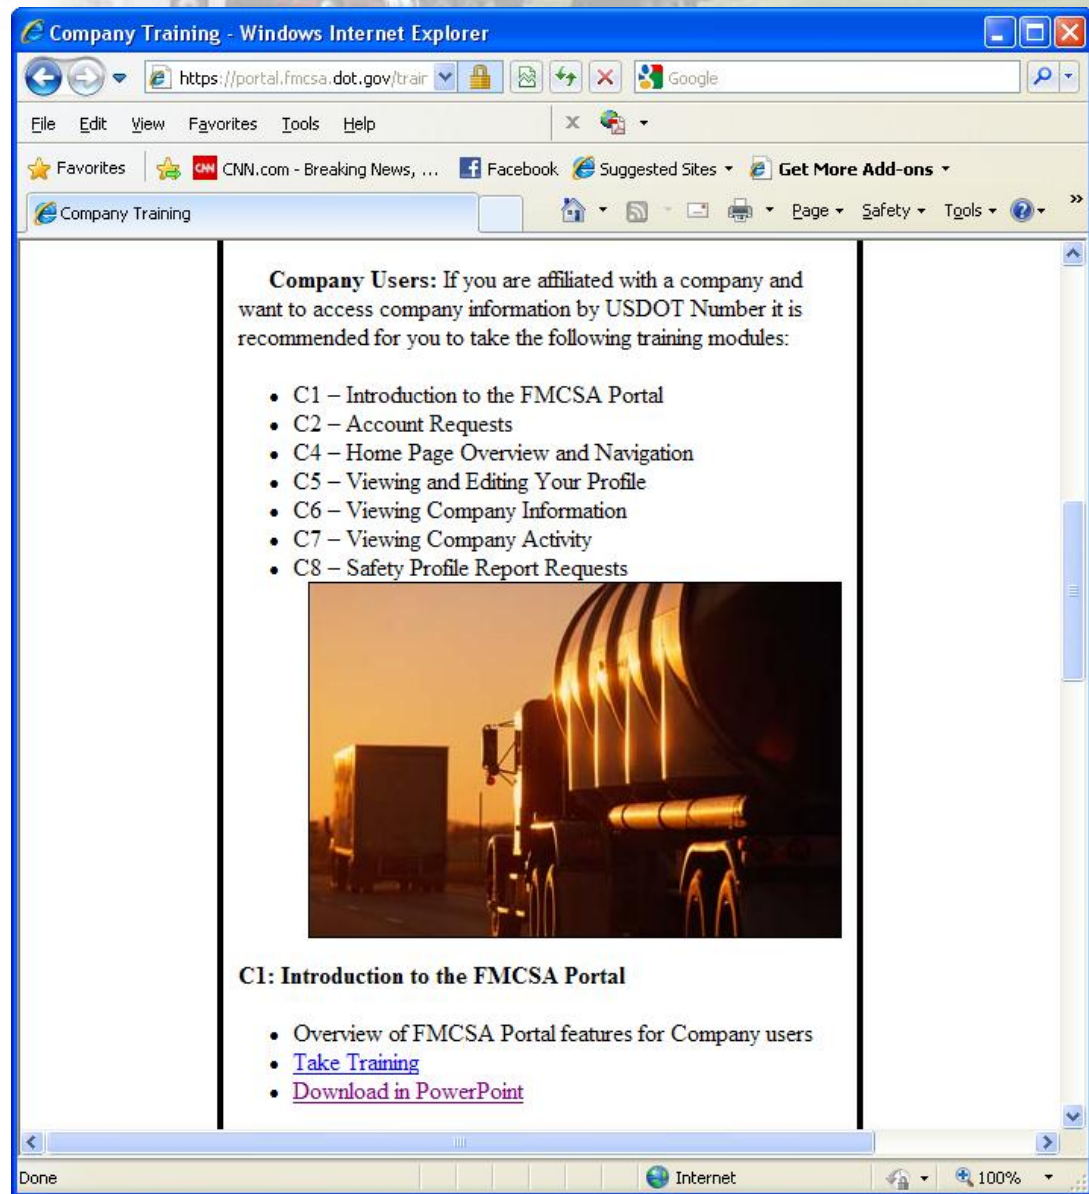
Company Training - Windows Internet Explorer

https://portal.fmcsa.dot.gov/trair

Google

File Edit View Favorites Tools Help

Favorites CNN.com - Breaking News, ... Facebook Suggested Sites Get More Add-ons

Company Training

Page Safety Tools

**Company Users:** If you are affiliated with a company and want to access company information by USDOT Number it is recommended for you to take the following training modules:

- C1 – Introduction to the FMCSA Portal
- C2 – Account Requests
- C4 – Home Page Overview and Navigation
- C5 – Viewing and Editing Your Profile
- C6 – Viewing Company Information
- C7 – Viewing Company Activity
- C8 – Safety Profile Report Requests

**C1: Introduction to the FMCSA Portal**

- Overview of FMCSA Portal features for Company users
- Take Training
- Download in PowerPoint

Done

Internet

100%